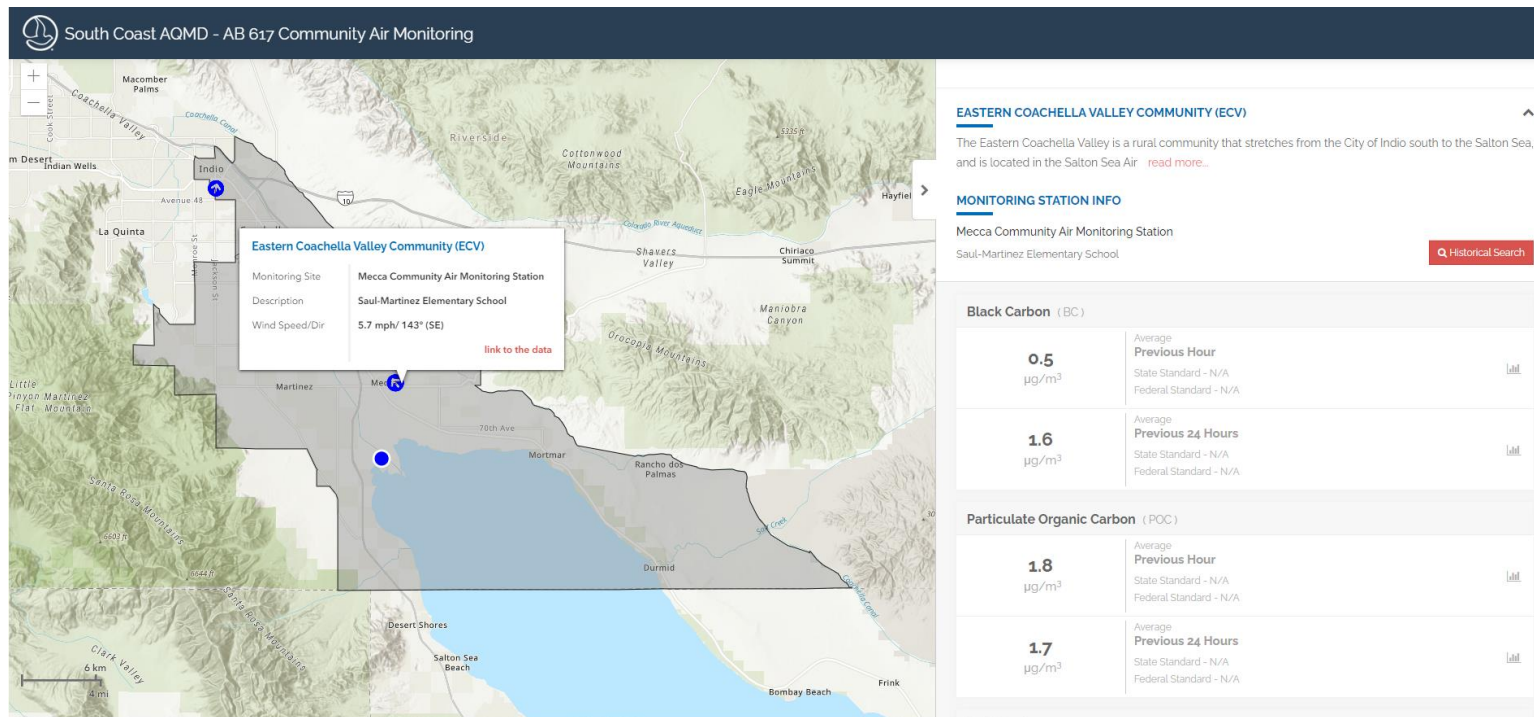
South Coast AQMD - AB 617 Community Air Monitoring

+
−
Macomber Palms
Coachella Valley
Coachella Canal
Cook Street
m Desert
Indian Wells
Indio
Avenue 48
Riverside
Cottonwood Mountains
5335 ft
Eagle Mountains
Hayfiel
10
Colorado River Aqueduct
La Quinta
Monroe St
Jackson St
Shavers Valley
Chiriaco Summit
Maniobra Canyon
Orocopia Mountains
Little
Pinyon Martinez
Flat Mountain
Martinez
Mec
70th Ave
Mortmar
Rancho dos Palmas
Salt Creek
Santa Rosa Mountains
6603 ft
6644 ft
Santa Rosa Mountains
Durmid
Coachella Canal
Desert Shores
Salton Sea Beach
Clark Valley
6 km
4 mi
Frink
Bombay Beach

Eastern Coachella Valley Community (ECV)
Monitoring Site | Mecca Community Air Monitoring Station
Description | Saul-Martinez Elementary School
Wind Speed/Dir | 5.7 mph/ 143° (SE)
link to the data

EASTERN COACHELLA VALLEY COMMUNITY (ECV)
The Eastern Coachella Valley is a rural community that stretches from the City of Indio south to the Salton Sea, and is located in the Salton Sea Air read more...

MONITORING STATION INFO
Mecca Community Air Monitoring Station
Saul-Martinez Elementary School
Historical Search

Black Carbon (BC)
0.5 $\mu g/m^3$
Average
Previous Hour
State Standard - N/A
Federal Standard - N/A

1.6 $\mu g/m^3$
Average
Previous 24 Hours
State Standard - N/A
Federal Standard - N/A

Particulate Organic Carbon (POC)
1.8 $\mu g/m^3$
Average
Previous Hour
State Standard - N/A
Federal Standard - N/A

1.7 $\mu g/m^3$
Average
Previous 24 Hours
State Standard - N/A
Federal Standard - N/A